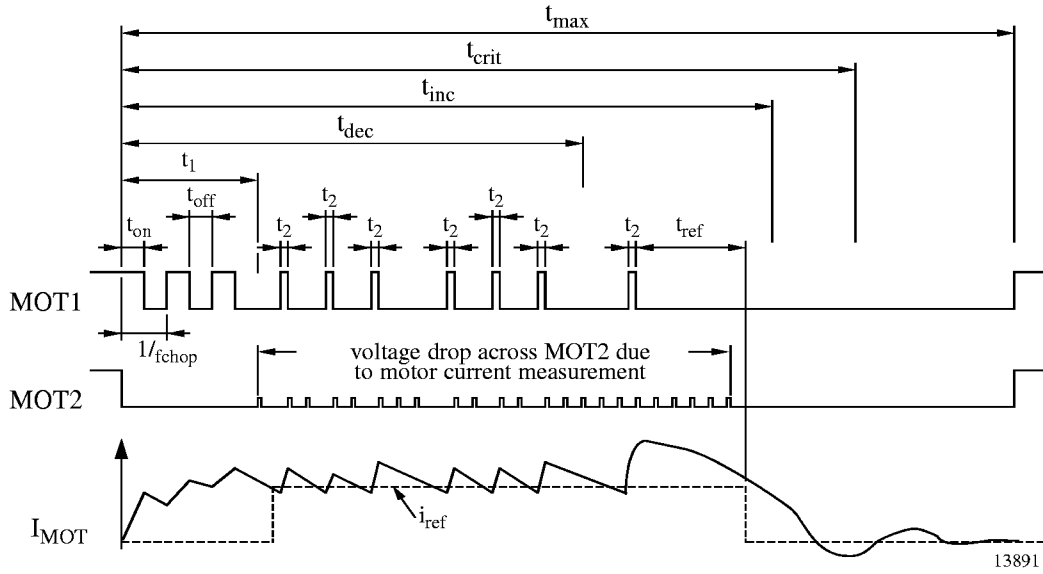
$t_{max}$

$t_{crit}$

$t_{inc}$

$t_{dec}$

$t_1$

$t_{off}$

$t_2$ $t_2$ $t_2$ $t_2$ $t_2$ $t_2$ $t_2$

$t_{on}$

$t_{ref}$

MOT1

$1/f_{chop}$

voltage drop across MOT2 due to motor current measurement

MOT2

$I_{MOT}$

$i_{ref}$

13891